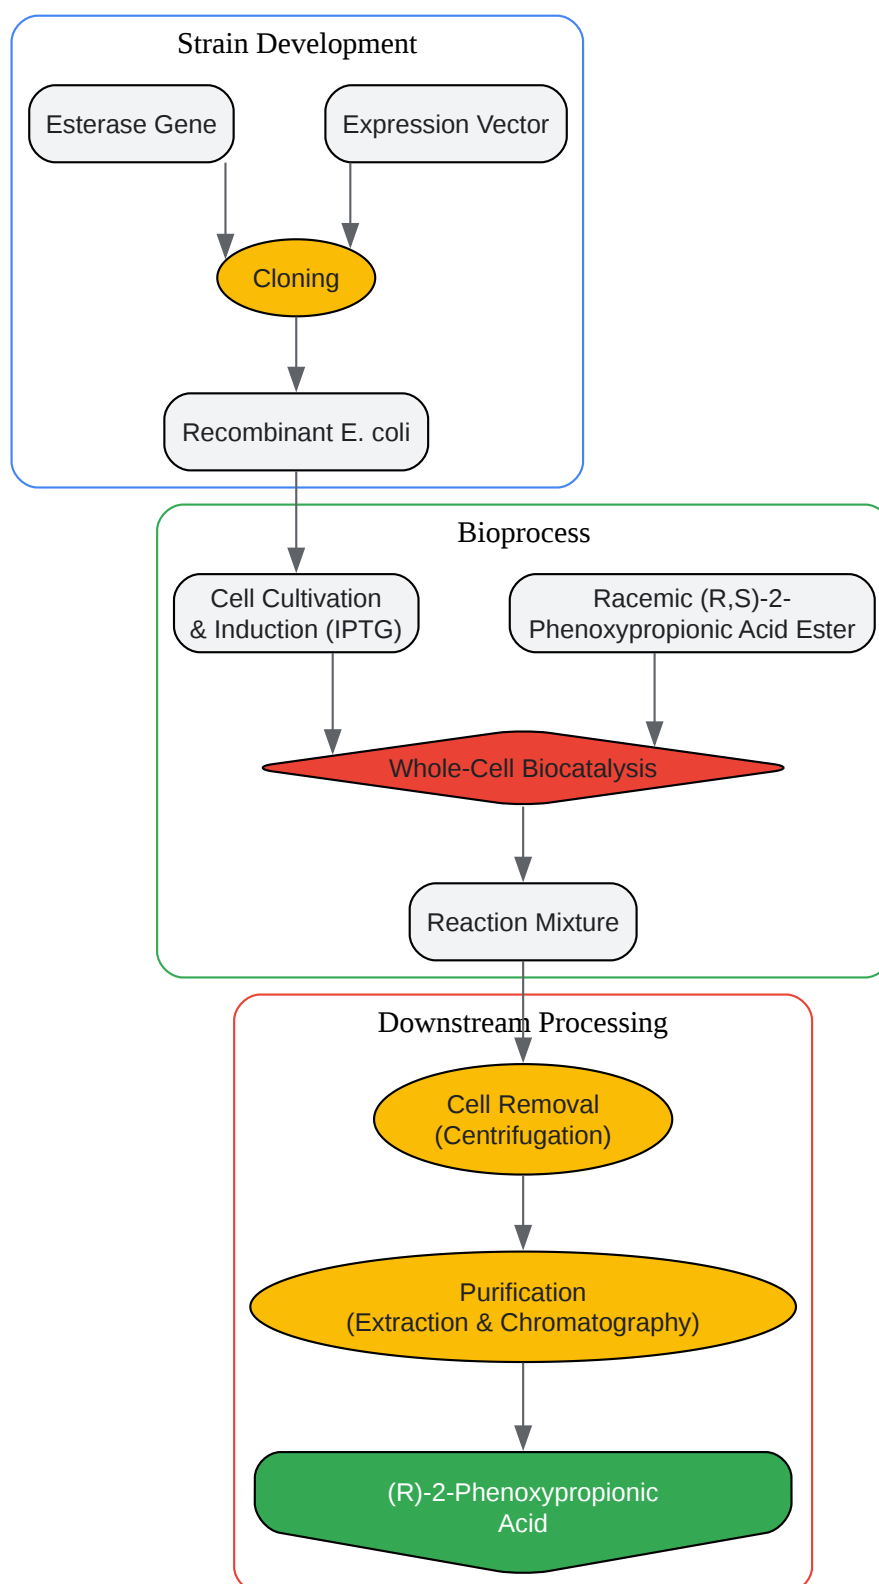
Strain Development

Esterase Gene

Expression Vector

Cloning

Recombinant E. coli

Bioprocess

Cell Cultivation & Induction (IPTG)

Racemic (R,S)-2-Phenoxypropionic Acid Ester

Whole-Cell Biocatalysis

Reaction Mixture

Downstream Processing

Cell Removal (Centrifugation)

Purification (Extraction & Chromatography)

(R)-2-Phenoxypropionic Acid